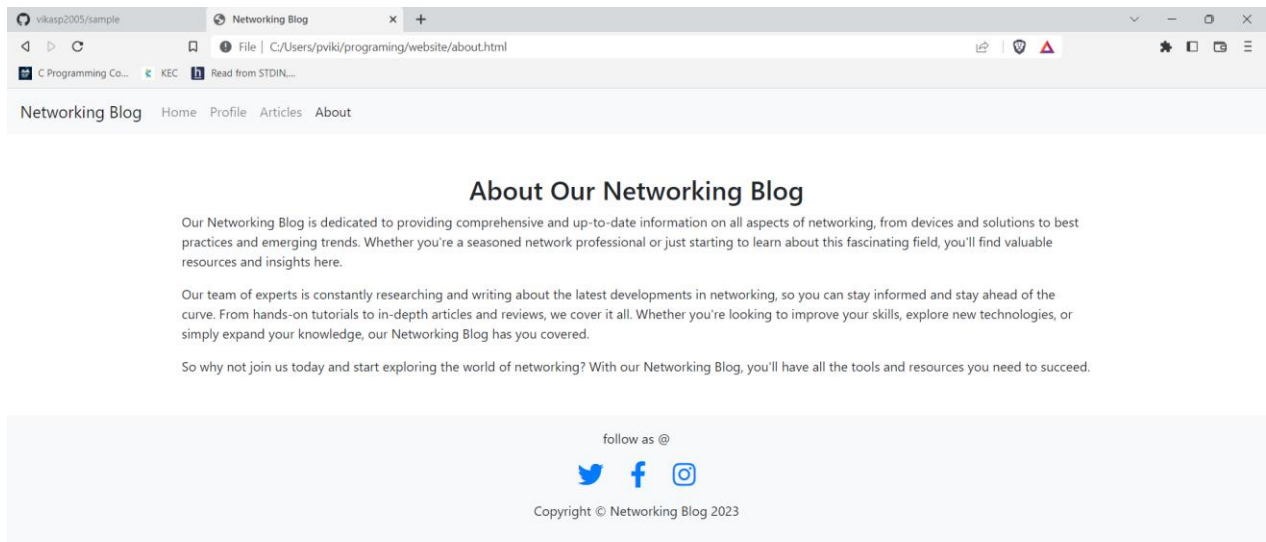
vikasp2005/sample
Networking Blog
File | C:/Users/pviki/programing/website/about.html
C Programming Co... KEC Read from STDIN,...

Networking Blog Home Profile Articles About

About Our Networking Blog

Our Networking Blog is dedicated to providing comprehensive and up-to-date information on all aspects of networking, from devices and solutions to best practices and emerging trends. Whether you're a seasoned network professional or just starting to learn about this fascinating field, you'll find valuable resources and insights here.

Our team of experts is constantly researching and writing about the latest developments in networking, so you can stay informed and stay ahead of the curve. From hands-on tutorials to in-depth articles and reviews, we cover it all. Whether you're looking to improve your skills, explore new technologies, or simply expand your knowledge, our Networking Blog has you covered.

So why not join us today and start exploring the world of networking? With our Networking Blog, you'll have all the tools and resources you need to succeed.

follow as @

Copyright © Networking Blog 2023